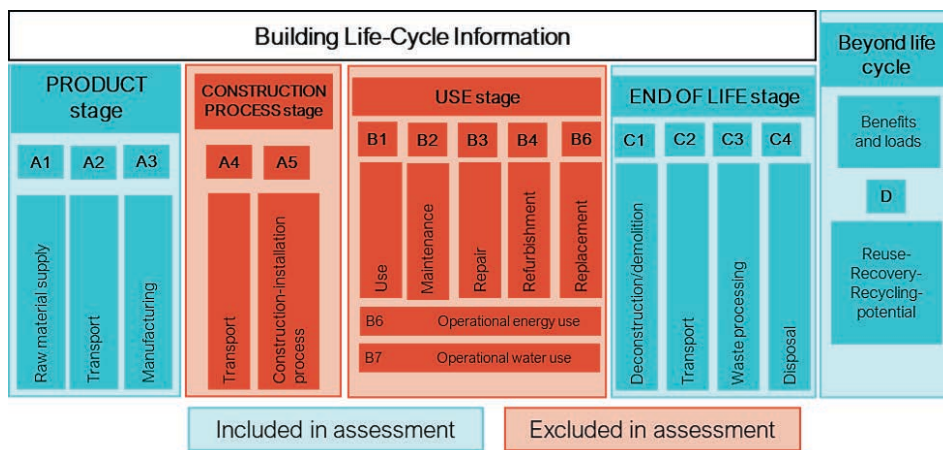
Building Life-Cycle Information

PRODUCT stage

A1 A2 A3

Raw material supply

Transport

Manufacturing

CONSTRUCTION PROCESS stage

A4 A5

Transport

Construction-installation process

USE stage

B1 B2 B3 B4 B6

Use

Maintenance

Repair

Refurbishment

Replacement

B6 Operational energy use

B7 Operational water use

END OF LIFE stage

C1 C2 C3 C4

Deconstruction/demolition

Transport

Waste processing

Disposal

Beyond life cycle

Benefits and loads

D

Reuse-Recovery-Recycling-potential

Included in assessment

Excluded in assessment